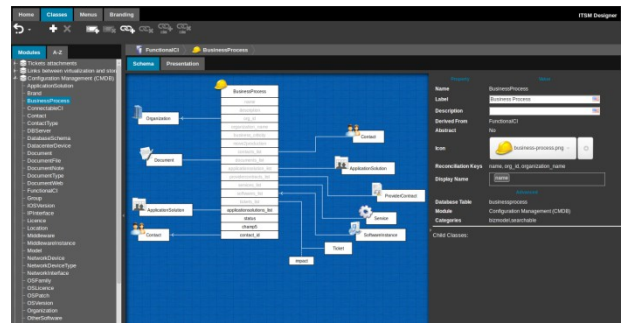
Home Classes Menus Branding

ITSM Designer

Modules A-Z

Tickers attachments
Links between virtualization and stor
Configuration Management (CMDB)
ApplicationSolution
Brand
BusinessProcess
ConnectableCI
Contact
ContactType
DBServer
DatabaseSchema
DatacenterDevice
Document
DocumentFile
DocumentNote
DocumentType
DocumentWeb
FunctionalCI
Group
IOSVersion
IPInterface
Licence
Location
Middleware
MiddlewareInstance
Model
NetworkDevice
NetworkDeviceType
NetworkInterface
OSFamily
OSLicence
OSPatch
OSVersion
Organization
OtherSoftware

FunctionalCI BusinessProcess

Schema Presentation

BusinessProcess
name
description
org_id
organization_name
business_criticity
move2production
contacts_list
documents_list
applicationsolutions_list
providercontracts_list
services_list
softwares_list
tickets_list
applicationsolutions_list
status
change
contact_id

Organization
Document
ApplicationSolution
Contact
Contact
ApplicationSolution
ProviderContract
Service
SoftwareInstance
Ticket
impact

Property Value
Name BusinessProcess
Label Business Process
Description
Derived From FunctionalCI
Abstract No
Icon business-process.png
Reconciliation Keys name, org_id, organization_name
Display Name name
Advanced
Database Table businessprocess
Module Configuration Management (CMDB)
Categories bizmodel,searchable
Child Classes: